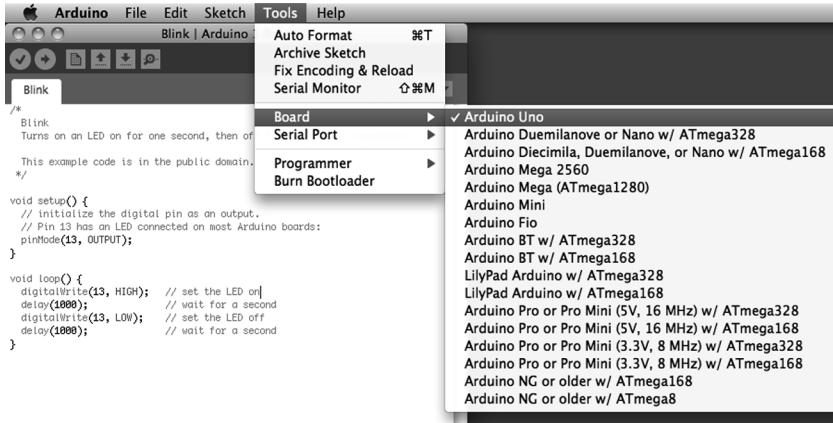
Arduino File Edit Sketch Tools Help

Blink | Arduino 1

Blink

/*
Blink
Turns on an LED on for one second, then of

This example code is in the public domain.
*/

void setup() {
// initialize the digital pin as an output.
// Pin 13 has an LED connected on most Arduino boards:
pinMode(13, OUTPUT);
}

void loop() {
digitalWrite(13, HIGH); // set the LED on
delay(1000); // wait for a second
digitalWrite(13, LOW); // set the LED off
delay(1000); // wait for a second
}

Auto Format ⌘T
Archive Sketch
Fix Encoding & Reload
Serial Monitor ⇧⌘M

Board
Serial Port

Programmer
Burn Bootloader

✓ Arduino Uno
Arduino Duemilanove or Nano w/ ATmega328
Arduino Diecimila, Duemilanove, or Nano w/ ATmega168
Arduino Mega 2560
Arduino Mega (ATmega1280)
Arduino Mini
Arduino Fio
Arduino BT w/ ATmega328
Arduino BT w/ ATmega168
LilyPad Arduino w/ ATmega328
LilyPad Arduino w/ ATmega168
Arduino Pro or Pro Mini (5V, 16 MHz) w/ ATmega328
Arduino Pro or Pro Mini (5V, 16 MHz) w/ ATmega168
Arduino Pro or Pro Mini (3.3V, 8 MHz) w/ ATmega328
Arduino Pro or Pro Mini (3.3V, 8 MHz) w/ ATmega168
Arduino NG or older w/ ATmega168
Arduino NG or older w/ ATmega8